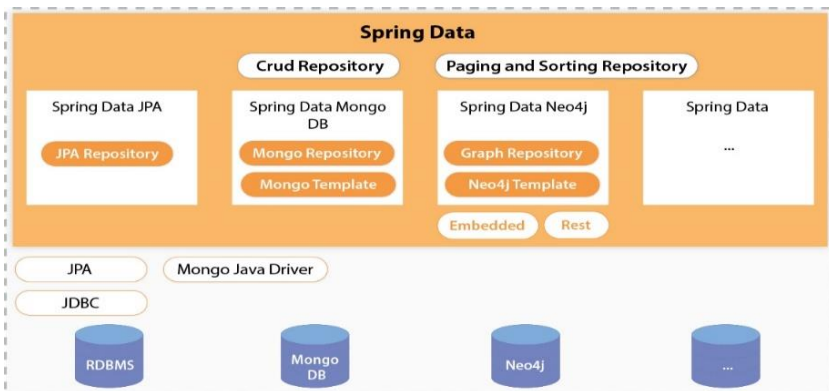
Spring Data

Crud Repository

Paging and Sorting Repository

Spring Data JPA

JPA Repository

Spring Data Mongo DB

Mongo Repository

Mongo Template

Spring Data Neo4j

Graph Repository

Neo4j Template

Spring Data

...

Embedded

Rest

JPA

Mongo Java Driver

JDBC

RDBMS

Mongo DB

Neo4j

...